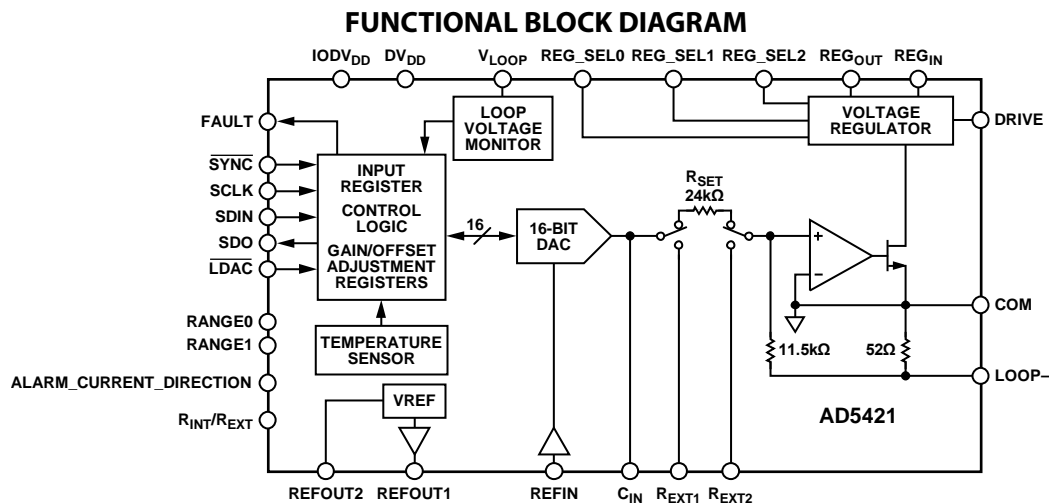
FUNCTIONAL BLOCK DIAGRAM

$IODV_{DD}$ $DV_{DD}$ $V_{LOOP}$ REG_SEL0 REG_SEL1 REG_SEL2 $REG_{OUT}$ $REG_{IN}$

LOOP VOLTAGE MONITOR

VOLTAGE REGULATOR

DRIVE

FAULT

$\overline{SYNC}$

SCLK

SDIN

SDO

$\overline{LDAC}$

INPUT REGISTER CONTROL LOGIC GAIN/OFFSET ADJUSTMENT REGISTERS

16

16-BIT DAC

$R_{SET}$ 24kΩ

+

–

COM

RANGE0

RANGE1

TEMPERATURE SENSOR

11.5kΩ

52Ω

LOOP–

ALARM_CURRENT_DIRECTION

$R_{INT}/R_{EXT}$

VREF

AD5421

REFOUT2 REFOUT1 REFIN $C_{IN}$ $R_{EXT1}$ $R_{EXT2}$